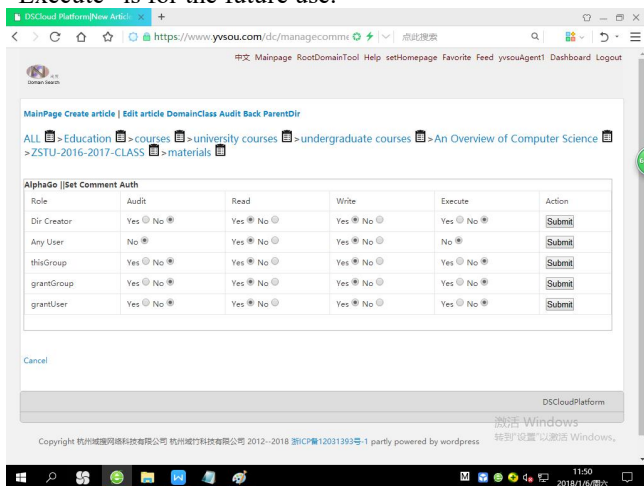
"Execute" is for the future use.

DSCloud Platform|New Article ×  +

https://www.yvsou.com/dc/manageComme  点此搜索

中文 Mainpage RootDomainTool Help setHomepage Favorite Feed yvsouAgent1 Dashboard Logout

Domain Search

MainPage Create article | Edit article DomainClass Audit Back ParentDir

ALL > Education > courses > university courses > undergraduate courses > An Overview of Computer Science > ZSTU-2016-2017-CLASS > materials

AlphaGo ||Set Comment Auth

| Role | Audit | Read | Write | Execute | Action |
|---|---|---|---|---|---|
| Dir Creator | Yes No | Yes No | Yes No | Yes No | Submit |
| Any User | No | Yes No | Yes No | No | Submit |
| thisGroup | Yes No | Yes No | Yes No | Yes No | Submit |
| grantGroup | Yes No | Yes No | Yes No | Yes No | Submit |
| grantUser | Yes No | Yes No | Yes No | Yes No | Submit |

Cancel

DSCloudPlatform

激活 Windows
转到"设置"以激活 Windows。

Copyright 杭州域搜网络科技有限公司 杭州城竹科技有限公司 2012--2018 浙ICP备12031393号-1 partly powered by wordpress

11:50
2018/1/6/周六